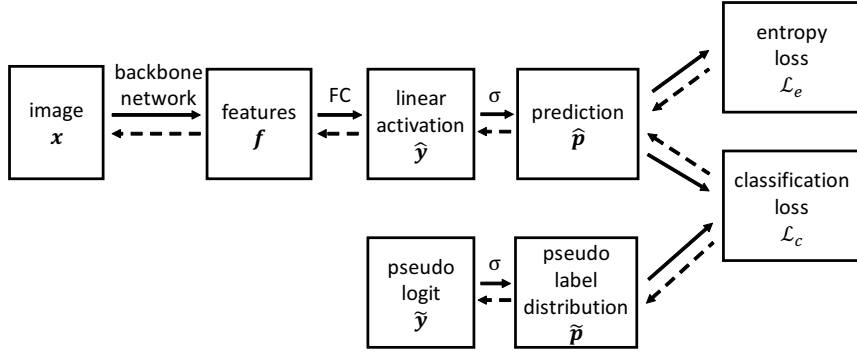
image
$\boldsymbol{x}$

backbone network

features
$\boldsymbol{f}$

FC

linear activation
$\widehat{\boldsymbol{y}}$

σ

prediction
$\widehat{\boldsymbol{p}}$

entropy loss
$\mathcal{L}_e$

classification loss
$\mathcal{L}_c$

pseudo logit
$\widetilde{\boldsymbol{y}}$

σ

pseudo label distribution
$\widetilde{\boldsymbol{p}}$